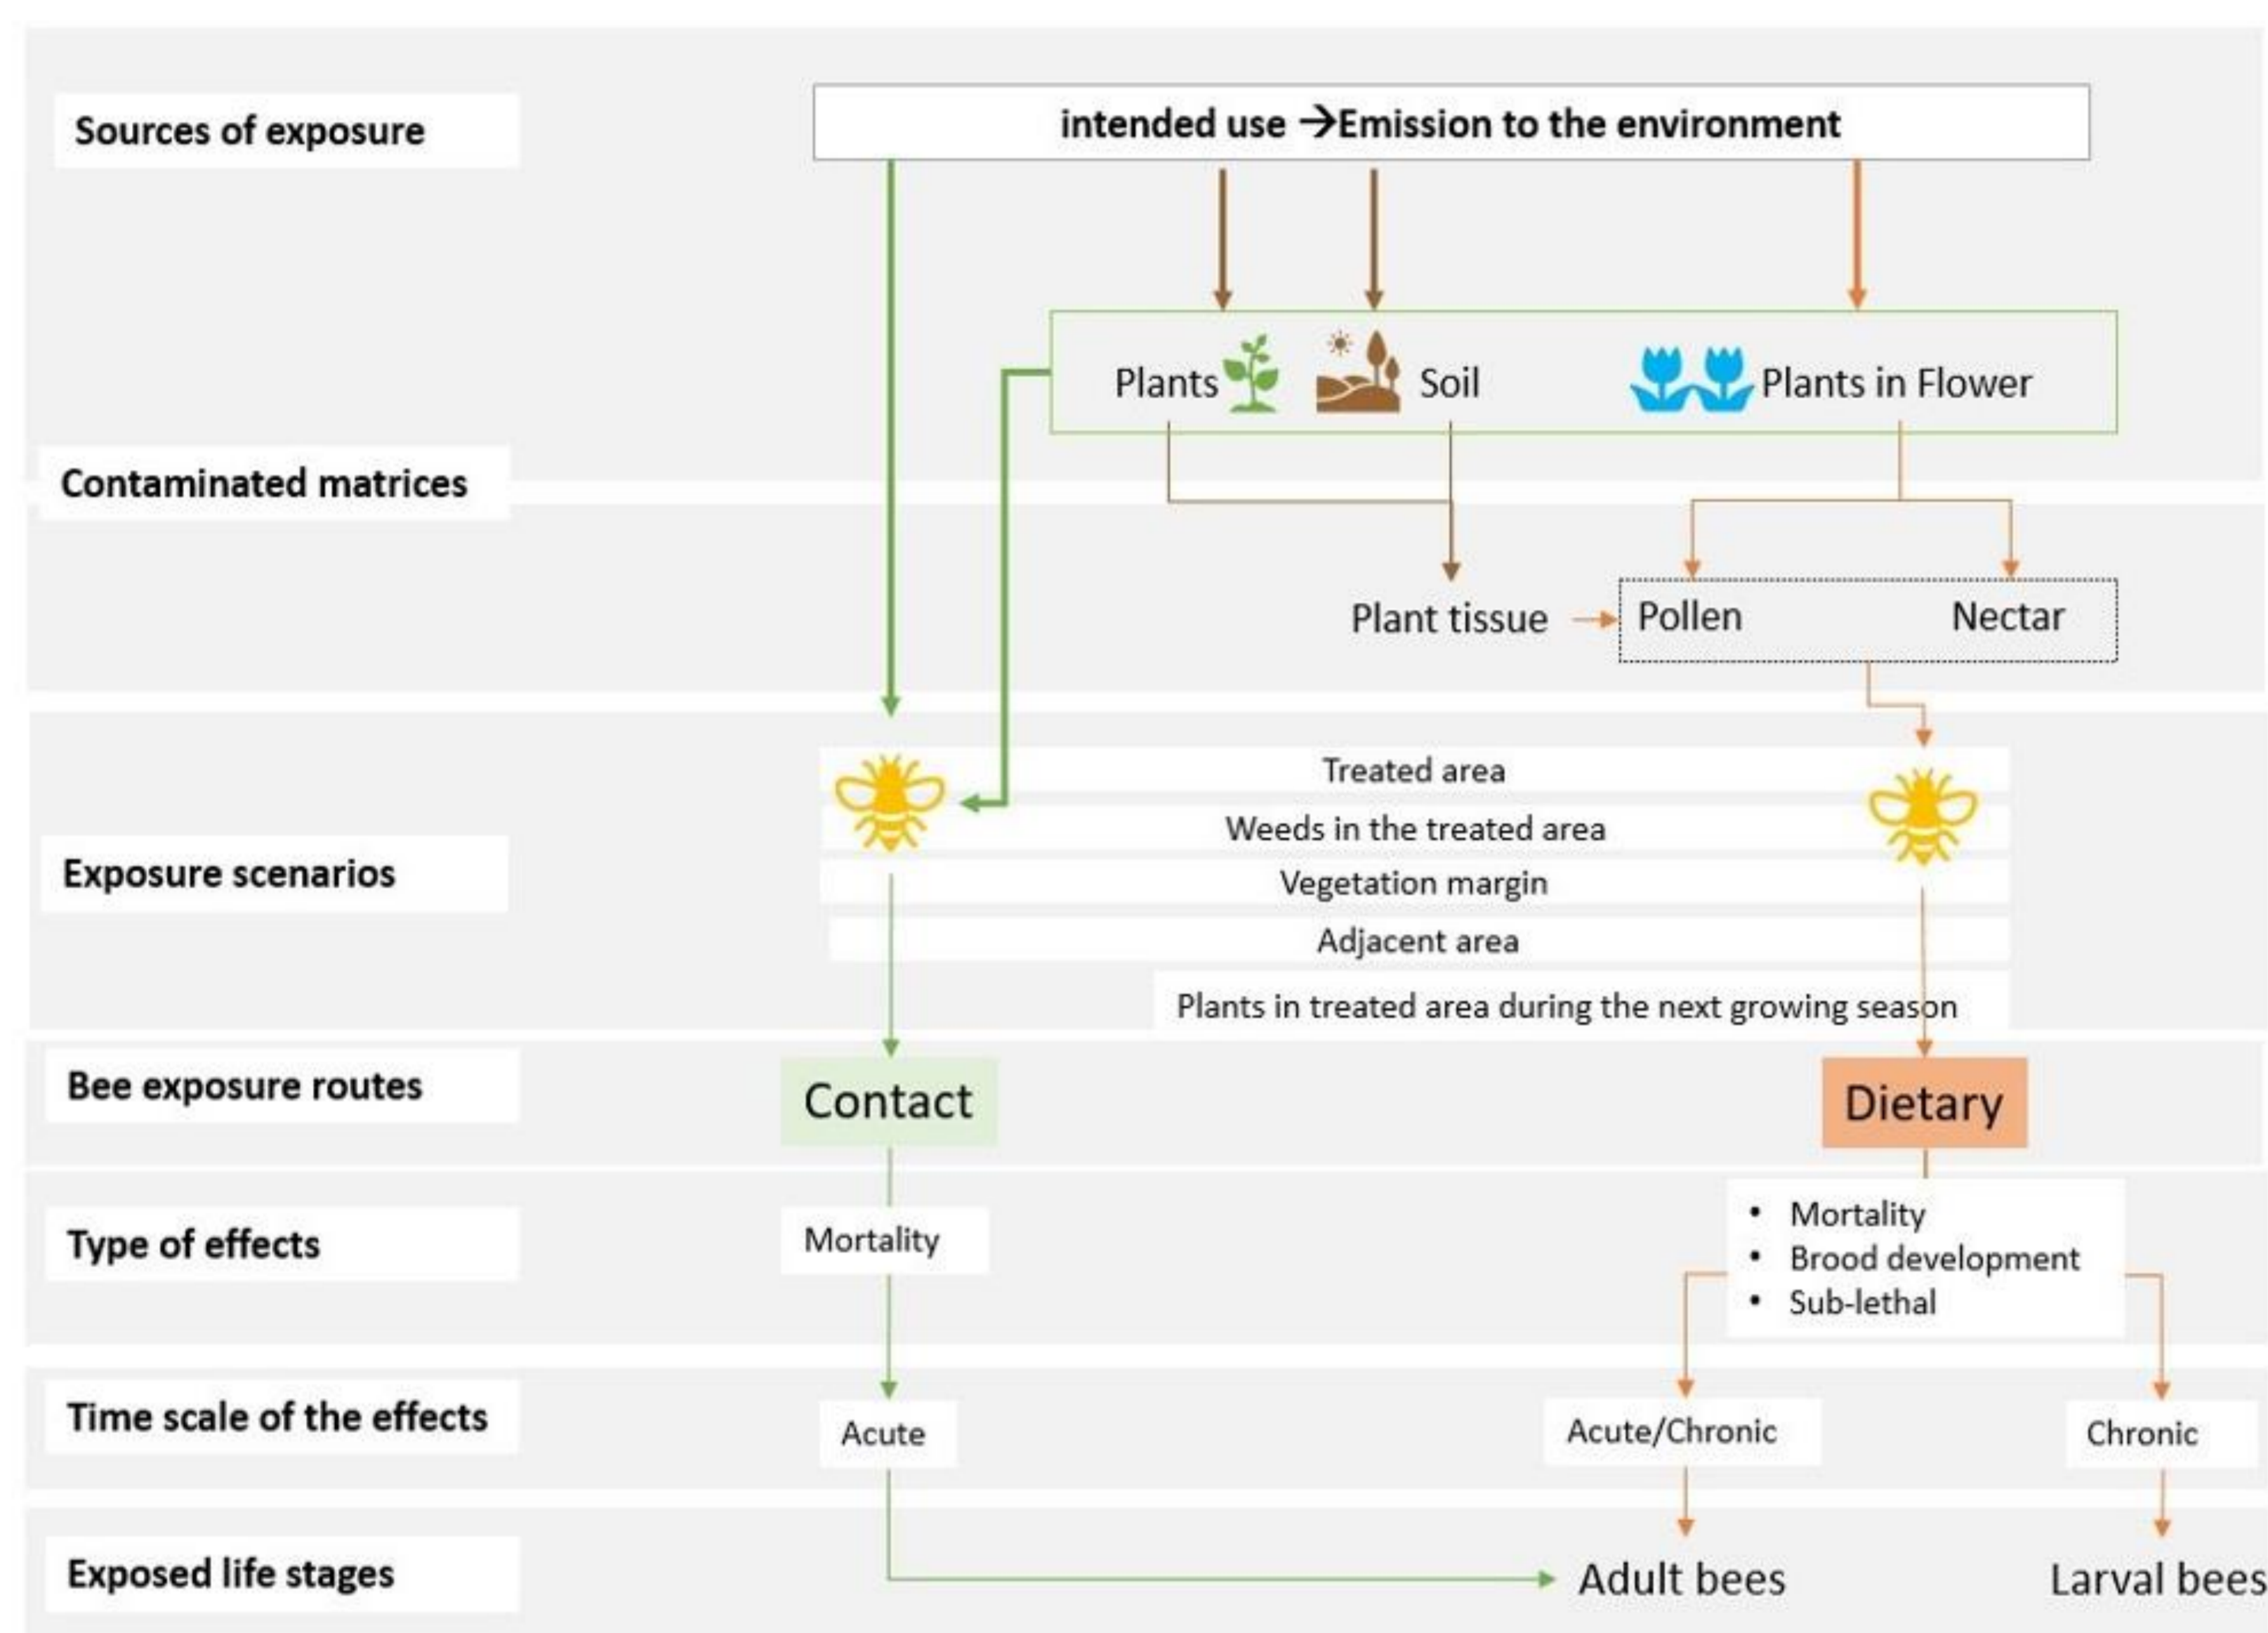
Sources of exposure

intended use →Emission to the environment

Plants Soil Plants in Flower

Contaminated matrices

Plant tissue Pollen Nectar

Treated area
Weeds in the treated area
Vegetation margin
Adjacent area
Plants in treated area during the next growing season

Exposure scenarios

Bee exposure routes

Contact

Dietary

Type of effects

Mortality

• Mortality
• Brood development
• Sub-lethal

Time scale of the effects

Acute

Acute/Chronic

Chronic

Exposed life stages

Adult bees

Larval bees